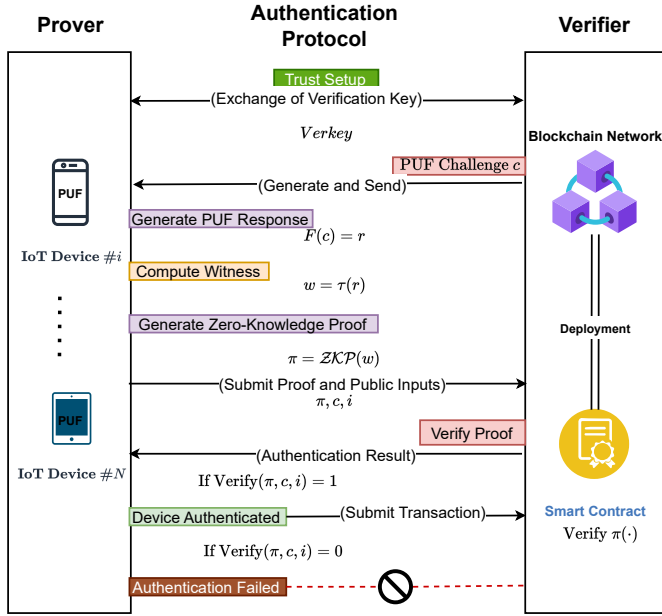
Prover

Authentication Protocol

Verifier

Trust Setup

(Exchange of Verification Key)

$Verkey$

Blockchain Network

PUF Challenge $c$

(Generate and Send)

PUF

IoT Device $\#i$

Generate PUF Response

$F(c) = r$

Compute Witness

$w = \tau(r)$

Generate Zero-Knowledge Proof

Deployment

$\pi = \mathcal{ZKP}(w)$

(Submit Proof and Public Inputs)

$\pi, c, i$

PUF

IoT Device $\#N$

Verify Proof

(Authentication Result)

If Verify$(\pi, c, i) = 1$

Device Authenticated

(Submit Transaction)

Smart Contract

Verify $\pi(\cdot)$

If Verify$(\pi, c, i) = 0$

Authentication Failed